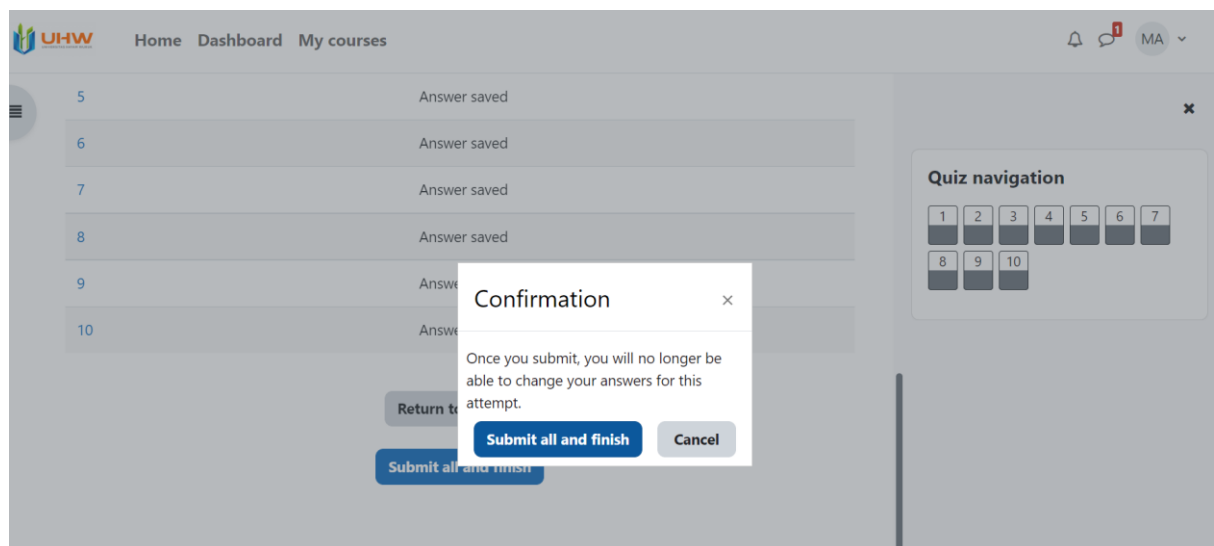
UHW Home Dashboard My courses

1 MA

5 Answer saved

6 Answer saved

7 Answer saved

8 Answer saved

9 Answe

10 Answe

Return t

Submit all and finish

Quiz navigation

| 1 | 2 | 3 | 4 | 5 | 6 | 7 |
|---|---|---|---|---|---|---|
| 8 | 9 | 10 | | | | |

Confirmation ×

Once you submit, you will no longer be able to change your answers for this attempt.

Submit all and finish Cancel